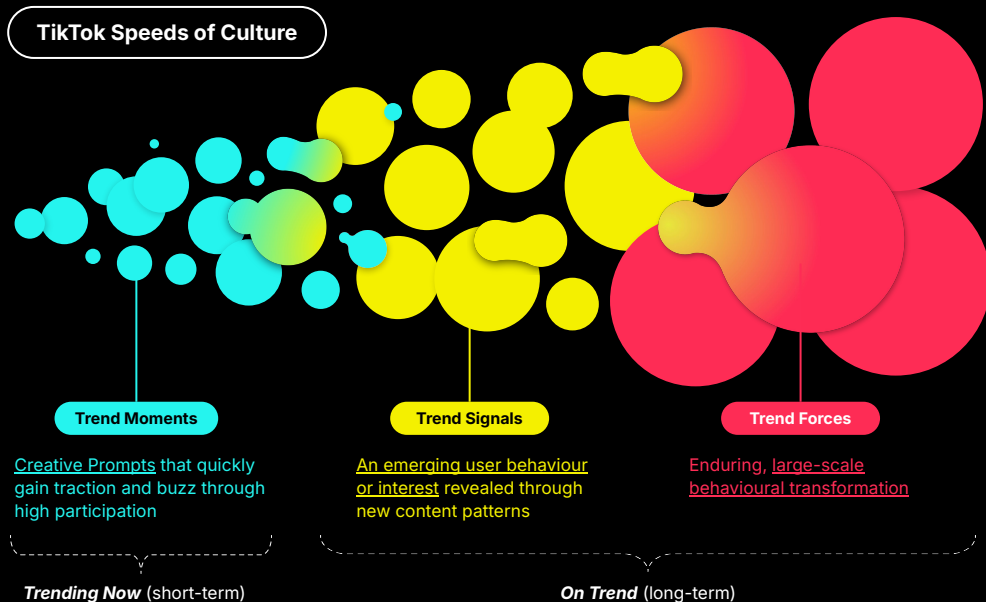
TikTok Speeds of Culture

Trend Moments

Creative Prompts that quickly gain traction and buzz through high participation

Trend Signals

An emerging user behaviour or interest revealed through new content patterns

Trend Forces

Enduring, large-scale behavioural transformation

Trending Now (short-term)

On Trend (long-term)